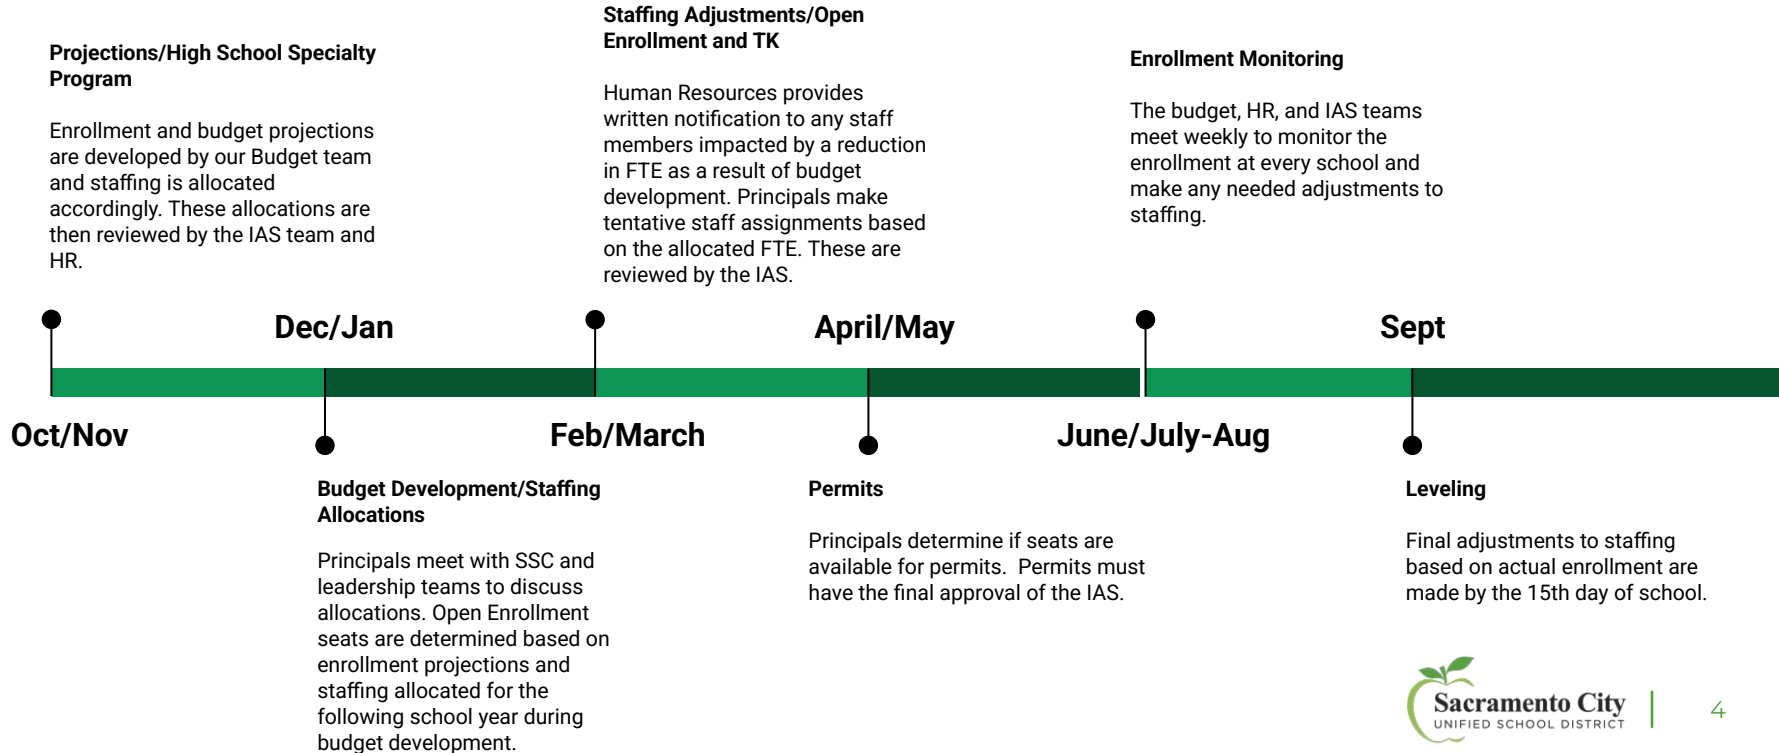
**Projections/High School Specialty Program**

Enrollment and budget projections are developed by our Budget team and staffing is allocated accordingly. These allocations are then reviewed by the IAS team and HR.

**Staffing Adjustments/Open Enrollment and TK**

Human Resources provides written notification to any staff members impacted by a reduction in FTE as a result of budget development. Principals make tentative staff assignments based on the allocated FTE. These are reviewed by the IAS.

**Enrollment Monitoring**

The budget, HR, and IAS teams meet weekly to monitor the enrollment at every school and make any needed adjustments to staffing.

Dec/Jan

April/May

Sept

Oct/Nov

Feb/March

June/July-Aug

**Budget Development/Staffing Allocations**

Principals meet with SSC and leadership teams to discuss allocations. Open Enrollment seats are determined based on enrollment projections and staffing allocated for the following school year during budget development.

**Permits**

Principals determine if seats are available for permits. Permits must have the final approval of the IAS.

**Leveling**

Final adjustments to staffing based on actual enrollment are made by the 15th day of school.

Sacramento City
UNIFIED SCHOOL DISTRICT

4